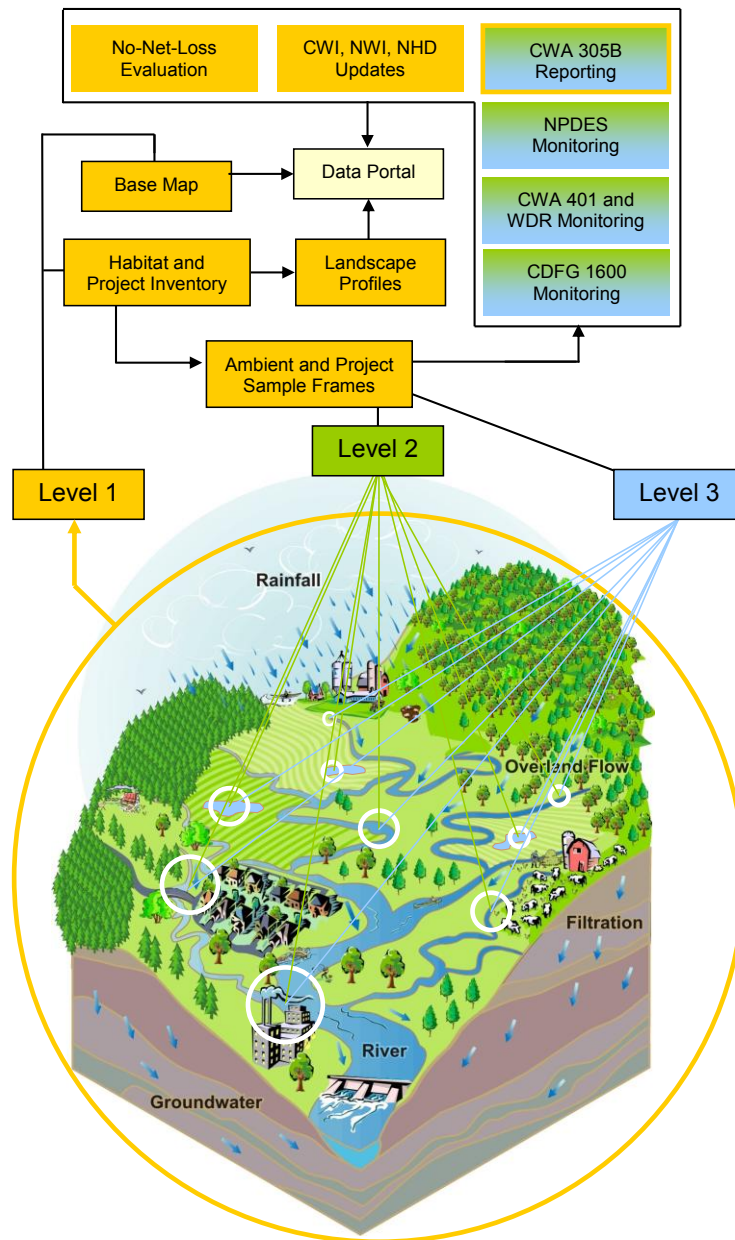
No-Net-Loss Evaluation

CWI, NWI, NHD Updates

CWA 305B Reporting

NPDES Monitoring

CWA 401 and WDR Monitoring

CDFG 1600 Monitoring

Base Map

Data Portal

Habitat and Project Inventory

Landscape Profiles

Ambient and Project Sample Frames

Level 2

Level 1

Level 3

Rainfall

Overland Flow

Filtration

River

Groundwater